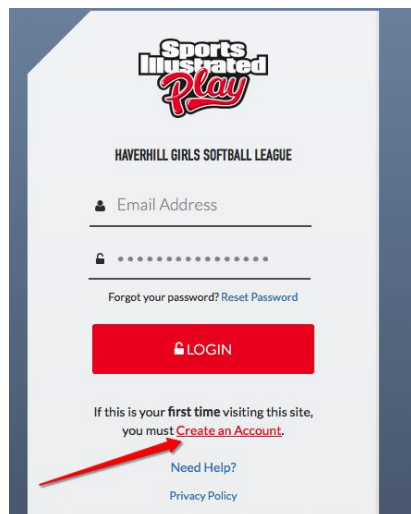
Sports Illustrated Play

HAVERHILL GIRLS SOFTBALL LEAGUE

Email Address

••••••••••••••••

Forgot your password? Reset Password

LOGIN

If this is your first time visiting this site, you must Create an Account.

Need Help?

Privacy Policy